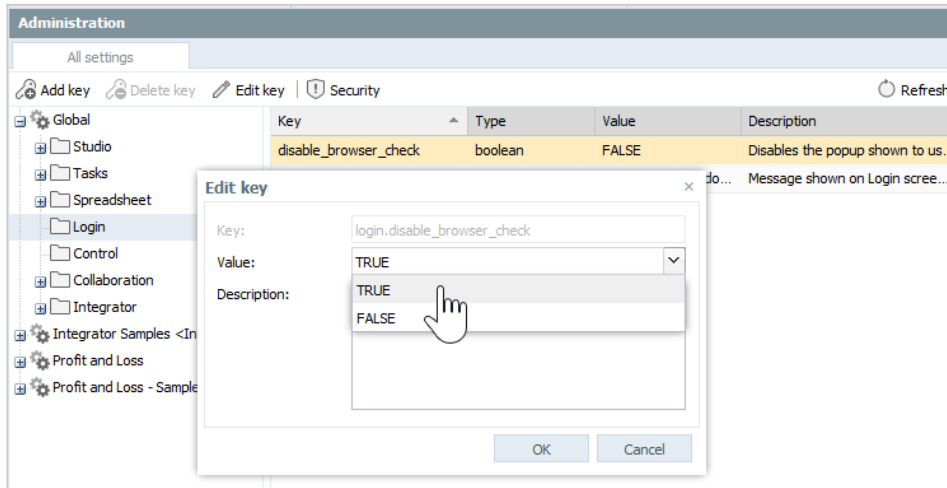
Administration

All settings

Add key  Delete key  Edit key  Security  Refresh

Global
Studio
Tasks
Spreadsheet
Login
Control
Collaboration
Integrator
Integrator Samples <In
Profit and Loss
Profit and Loss - Sample

| Key | Type | Value | Description |
|---|---|---|---|
| disable_browser_check | boolean | FALSE | Disables the popup shown to us... |
| | do... | | Message shown on Login scree... |

Edit key ×

Key: login.disable_browser_check

Value: TRUE

TRUE
FALSE

Description:

OK  Cancel